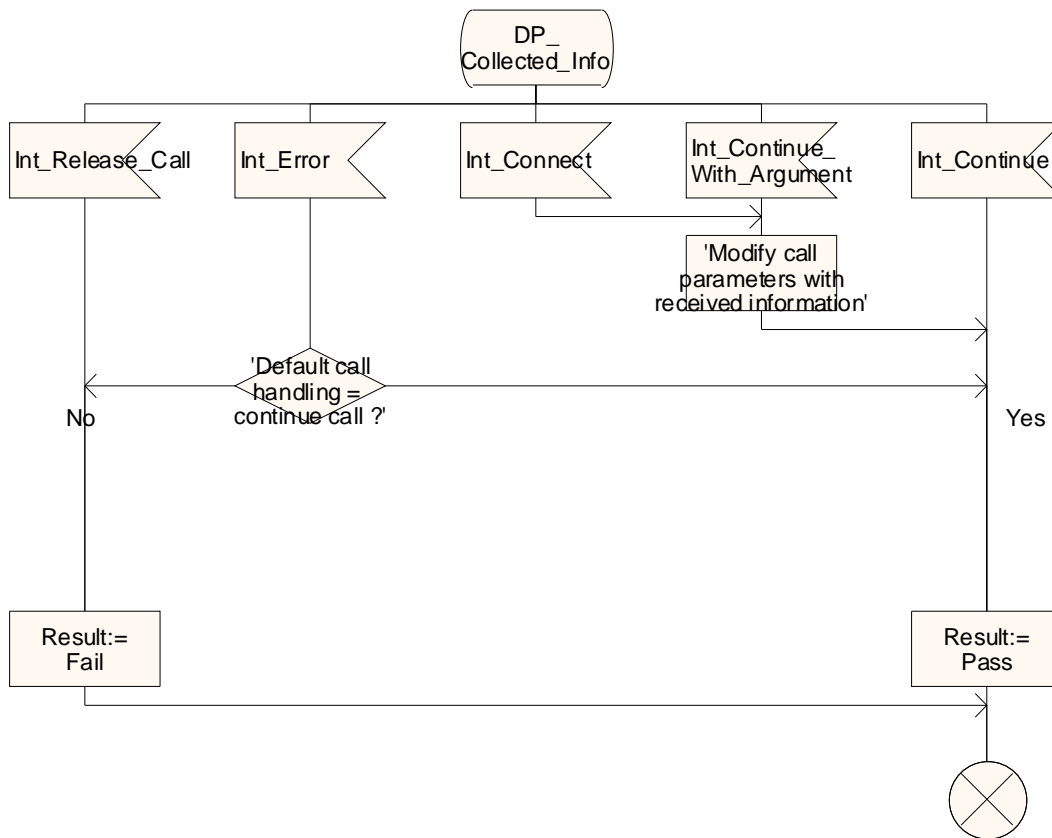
DP_
Collected_Info

Int_Release_Call

Int_Error

Int_Connect

Int_Continue_
With_Argument

Int_Continue

'Modify call parameters with received information'

'Default call handling = continue call ?'

No

Yes

Result:=
Fail

Result:=
Pass